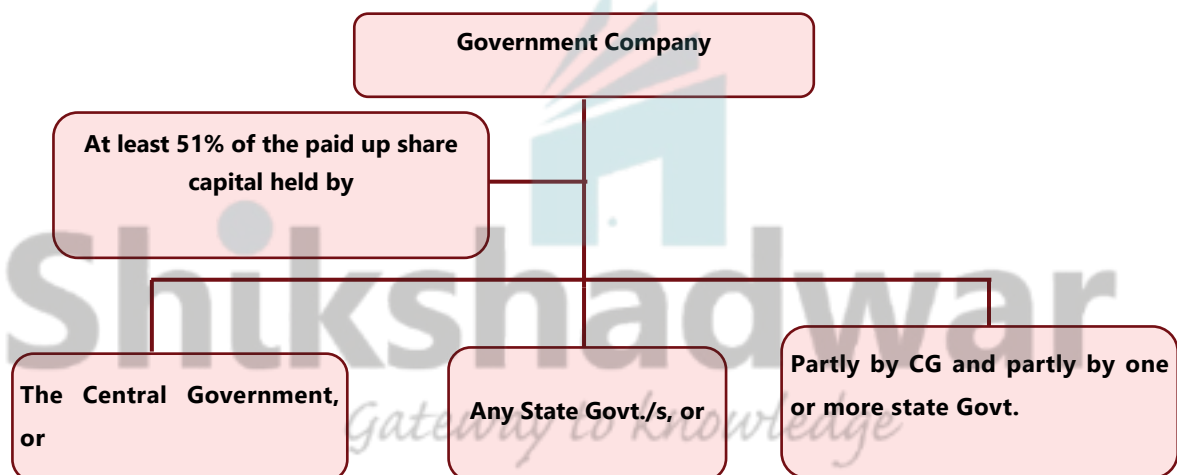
Government Company

At least 51% of the paid up share capital held by

The Central Government, or

Any State Govt./s, or

Partly by CG and partly by one or more state Govt.

Shikshadwar
Gateway to knowledge